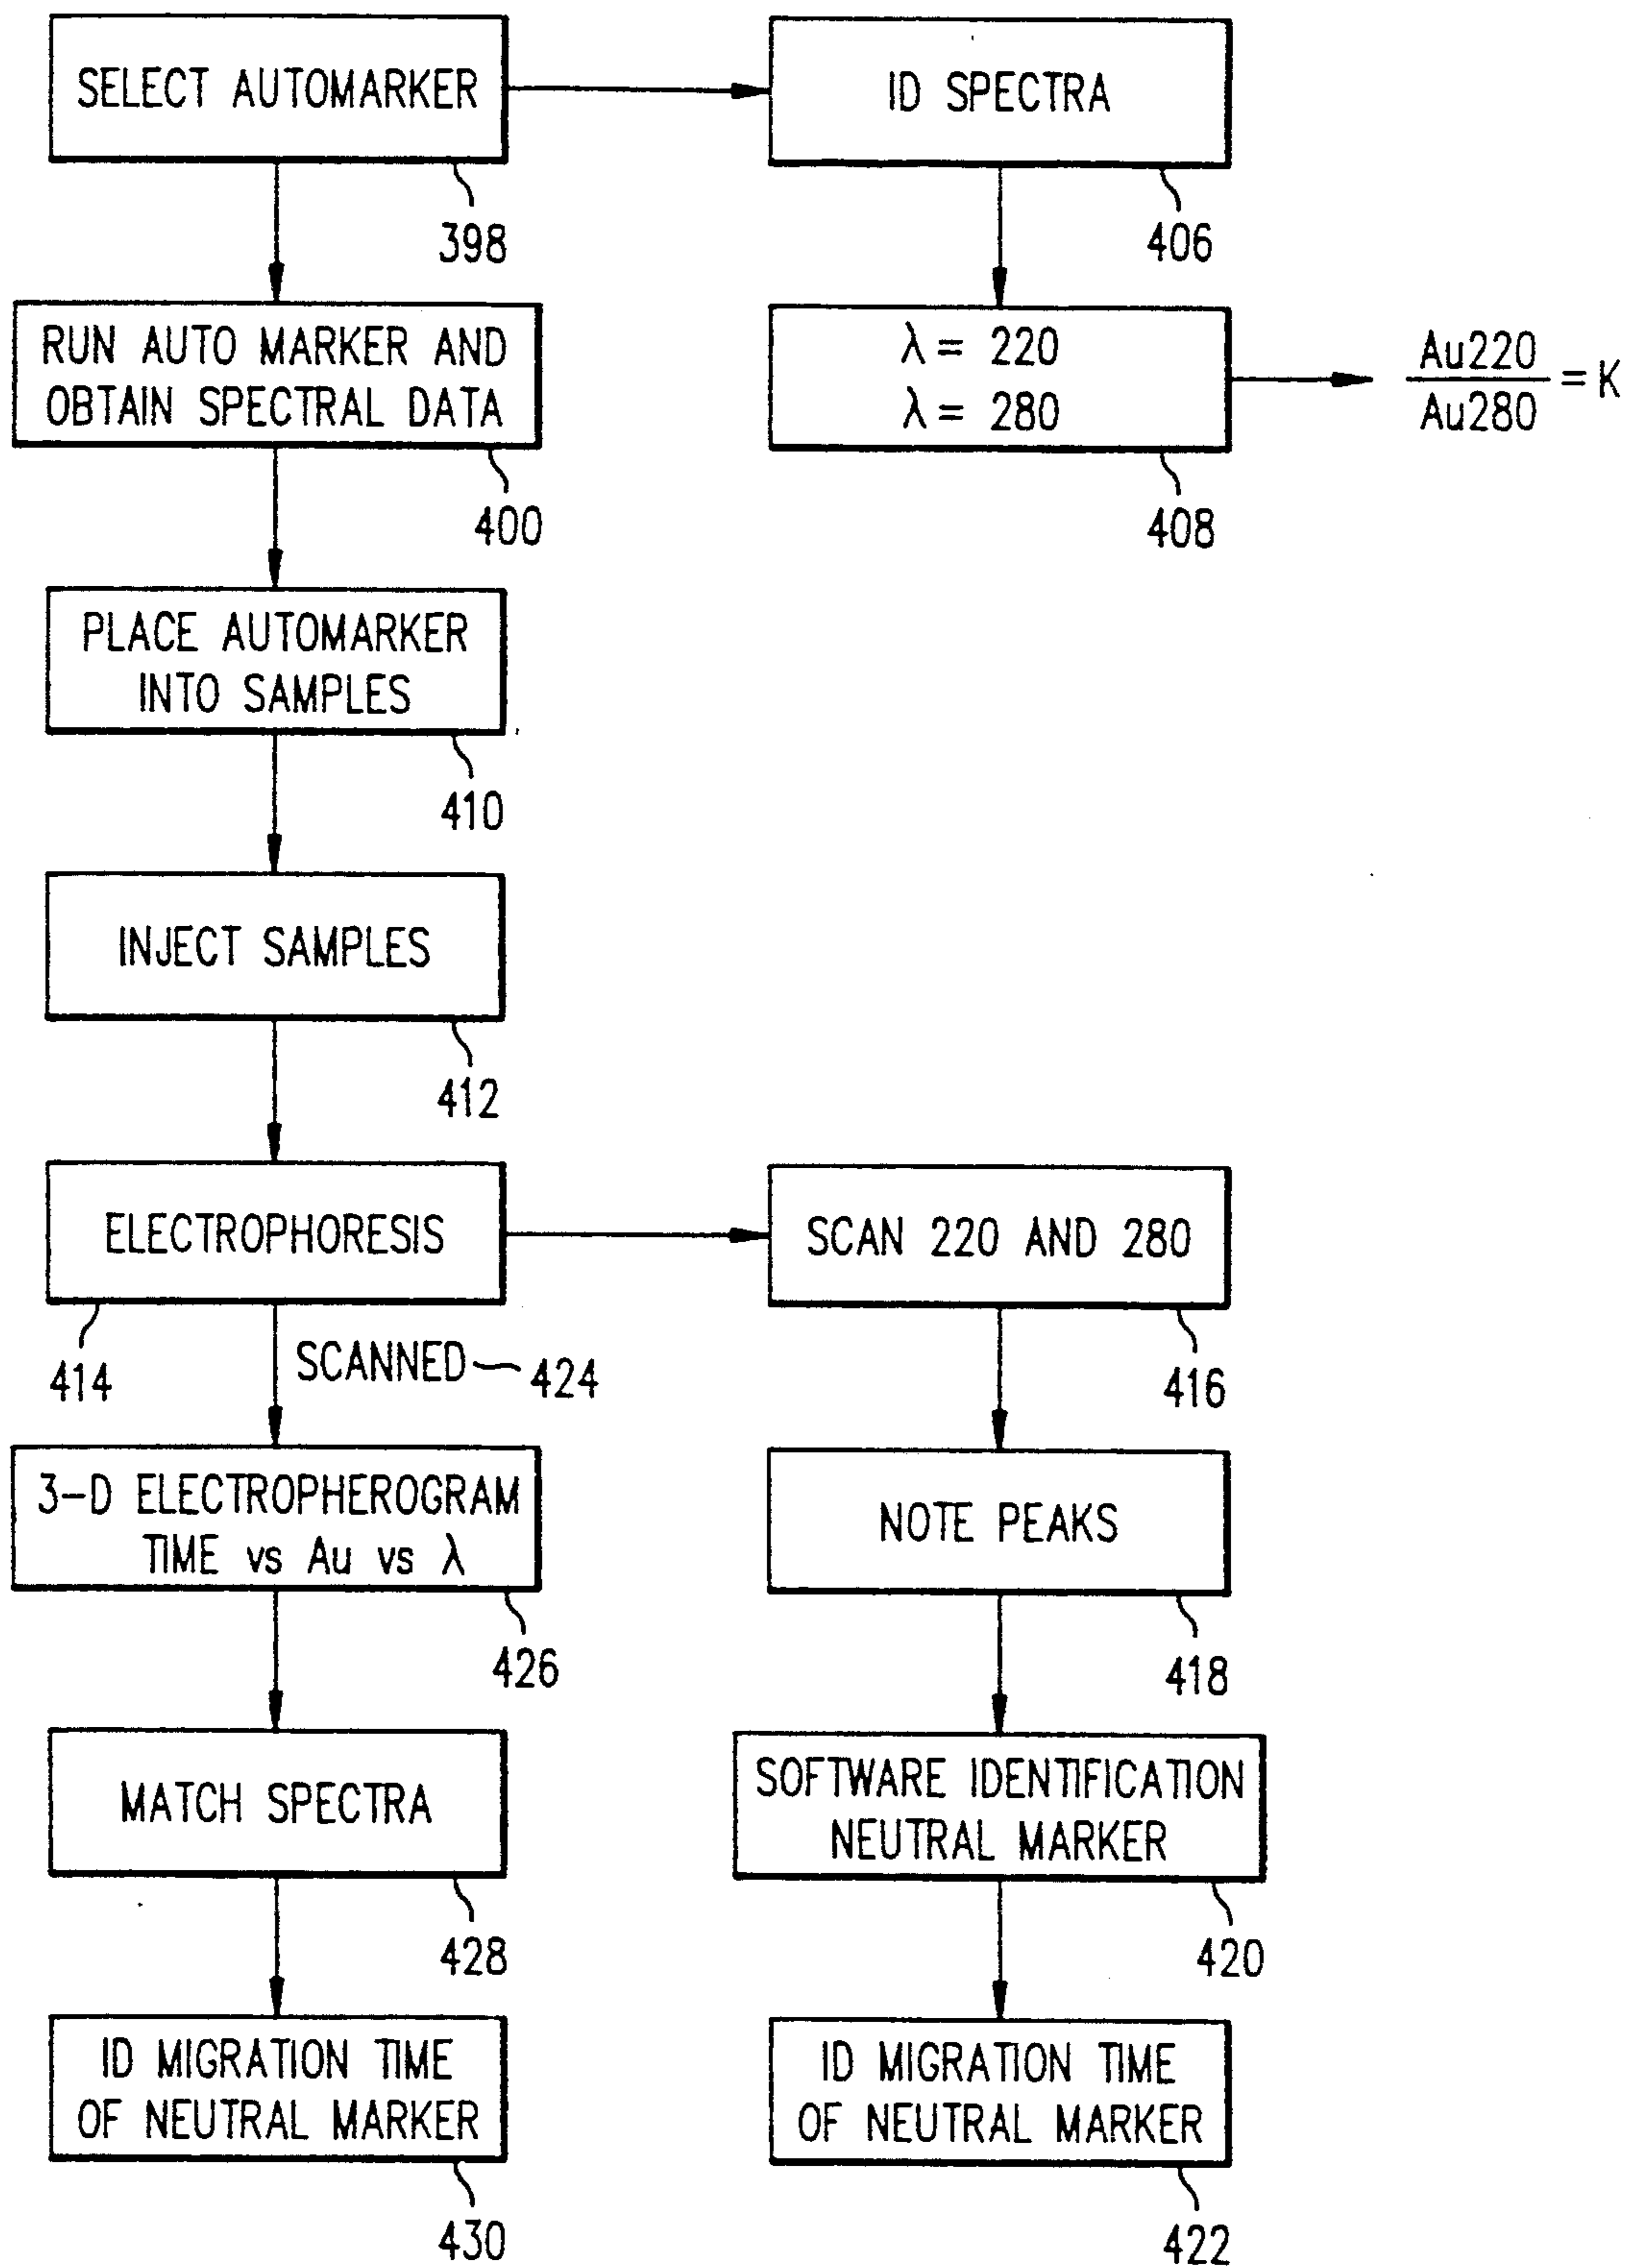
SELECT AUTOMARKER

398

ID SPECTRA

406

RUN AUTO MARKER AND OBTAIN SPECTRAL DATA

400

$\lambda = 220$
$\lambda = 280$

408

$\frac{Au220}{Au280} = K$

PLACE AUTOMARKER INTO SAMPLES

410

INJECT SAMPLES

412

ELECTROPHORESIS

414

SCANNED 424

SCAN 220 AND 280

416

3-D ELECTROPHEROGRAM TIME vs Au vs $\lambda$

426

NOTE PEAKS

418

MATCH SPECTRA

428

SOFTWARE IDENTIFICATION NEUTRAL MARKER

420

ID MIGRATION TIME OF NEUTRAL MARKER

430

ID MIGRATION TIME OF NEUTRAL MARKER

422